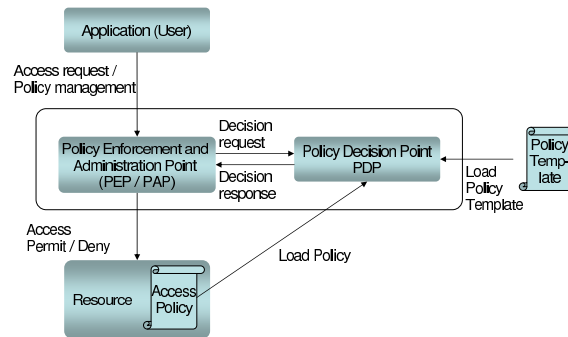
Application (User)

Access request / Policy management

Policy Enforcement and Administration Point (PEP / PAP)

Decision request

Decision response

Policy Decision Point PDP

Load Policy Template

Policy Template

Access Permit / Deny

Load Policy

Resource

Access Policy